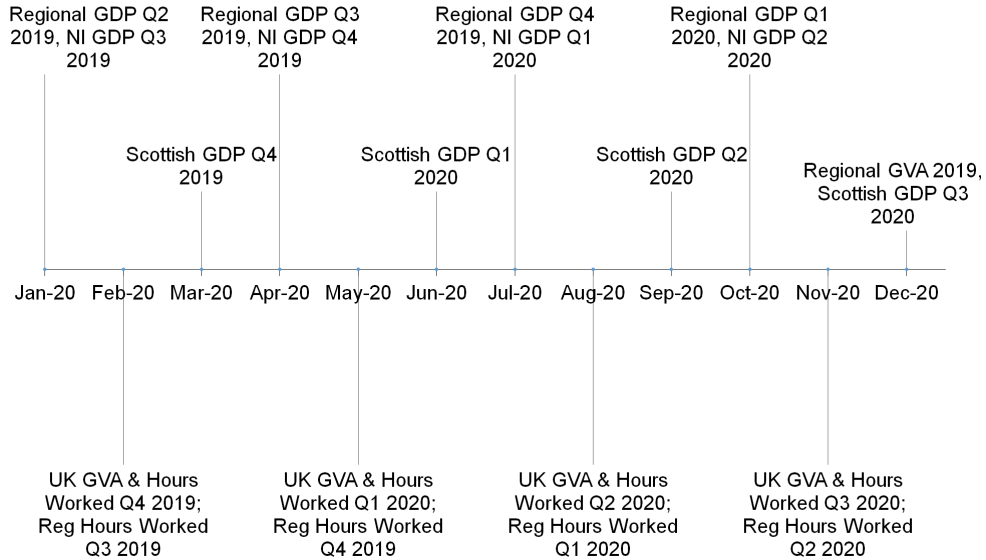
Regional GDP Q2 2019, NI GDP Q3 2019

Regional GDP Q3 2019, NI GDP Q4 2019

Regional GDP Q4 2019, NI GDP Q1 2020

Regional GDP Q1 2020, NI GDP Q2 2020

Scottish GDP Q4 2019

Scottish GDP Q1 2020

Scottish GDP Q2 2020

Regional GVA 2019, Scottish GDP Q3 2020

Jan-20 Feb-20 Mar-20 Apr-20 May-20 Jun-20 Jul-20 Aug-20 Sep-20 Oct-20 Nov-20 Dec-20

UK GVA & Hours Worked Q4 2019; Reg Hours Worked Q3 2019

UK GVA & Hours Worked Q1 2020; Reg Hours Worked Q4 2019

UK GVA & Hours Worked Q2 2020; Reg Hours Worked Q1 2020

UK GVA & Hours Worked Q3 2020; Reg Hours Worked Q2 2020